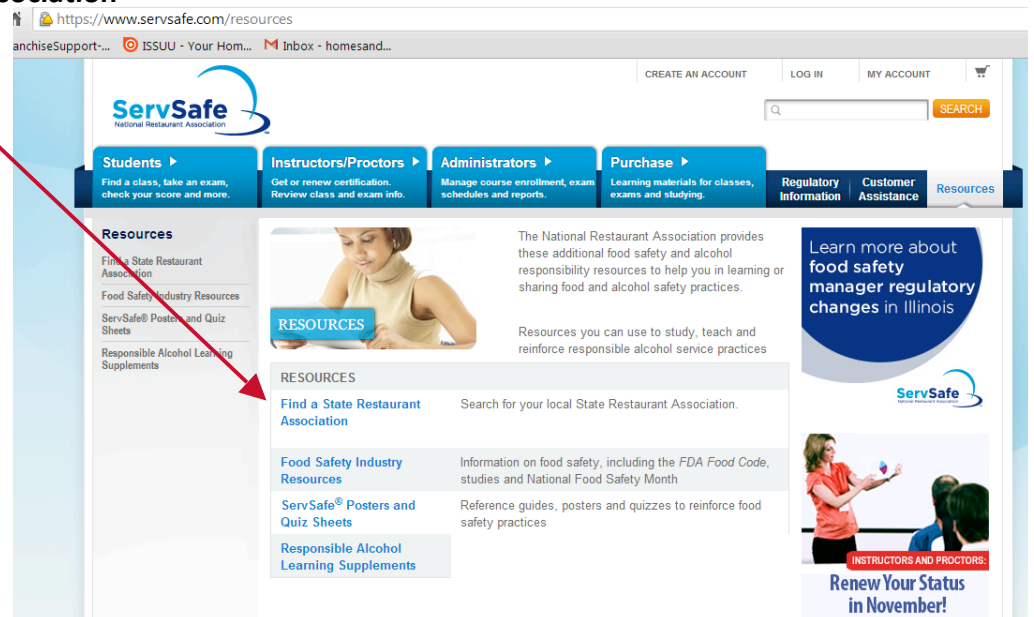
ociation

https://www.servsafe.com/resources

anchiseSupport-... ISSUU - Your Hom... Inbox - homesand...

CREATE AN ACCOUNT LOG IN MY ACCOUNT

ServSafe
National Restaurant Association

SEARCH

Students
Find a class, take an exam, check your score and more.

Instructors/Proctors
Get or renew certification. Review class and exam info.

Administrators
Manage course enrollment, exam schedules and reports.

Purchase
Learning materials for classes, exams and studying.

Regulatory Information

Customer Assistance

Resources

Resources

Find a State Restaurant Association

Food Safety Industry Resources

ServSafe® Posters and Quiz Sheets

Responsible Alcohol Learning Supplements

RESOURCES

The National Restaurant Association provides these additional food safety and alcohol responsibility resources to help you in learning or sharing food and alcohol safety practices.

Resources you can use to study, teach and reinforce responsible alcohol service practices

Learn more about food safety manager regulatory changes in Illinois

ServSafe
National Restaurant Association

| RESOURCES | |
|---|---|
| Find a State Restaurant Association | Search for your local State Restaurant Association. |
| Food Safety Industry Resources | Information on food safety, including the FDA Food Code, studies and National Food Safety Month |
| ServSafe® Posters and Quiz Sheets | Reference guides, posters and quizzes to reinforce food safety practices |
| Responsible Alcohol Learning Supplements | |

INSTRUCTORS AND PROCTORS:
Renew Your Status in November!